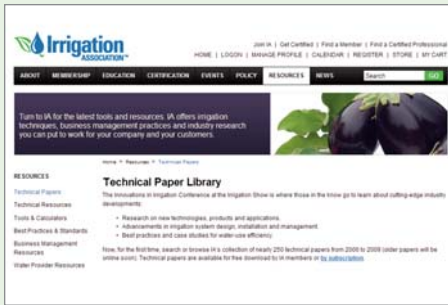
Irrigation ASSOCIATION

Join IA | Get Certified | Find a Member | Find a Certified Professional
HOME | LOGOUT | MANAGE PROFILE | CALENDAR | REGISTER | STORE | MY CART

ABOUT MEMBERSHIP EDUCATION CERTIFICATION EVENTS POLICY RESOURCES NEWS Search GO

Turn to IA for the latest tools and resources. IA offers irrigation techniques, business management practices and industry research you can put to work for your company and your customers.

RESOURCES
Technical Papers
Technical Resources
Tools & Calculators
Best Practices & Standards
Business Management Resources
Water Provider Resources

Home > Resources > Technical Papers

Technical Paper Library

The innovations in Irrigation Conference at the Irrigation Show is where those in the know go to learn about cutting-edge industry developments:

• Research on new technologies, products and applications.
• Advancements in irrigation system design, installation and management.
• Best practices and case studies for water-use efficiency.

Now, for the first time, search or browse IA's collection of nearly 250 technical papers from 2000 to 2009 (older papers will be online soon). Technical papers are available for free download to IA members or by subscription.